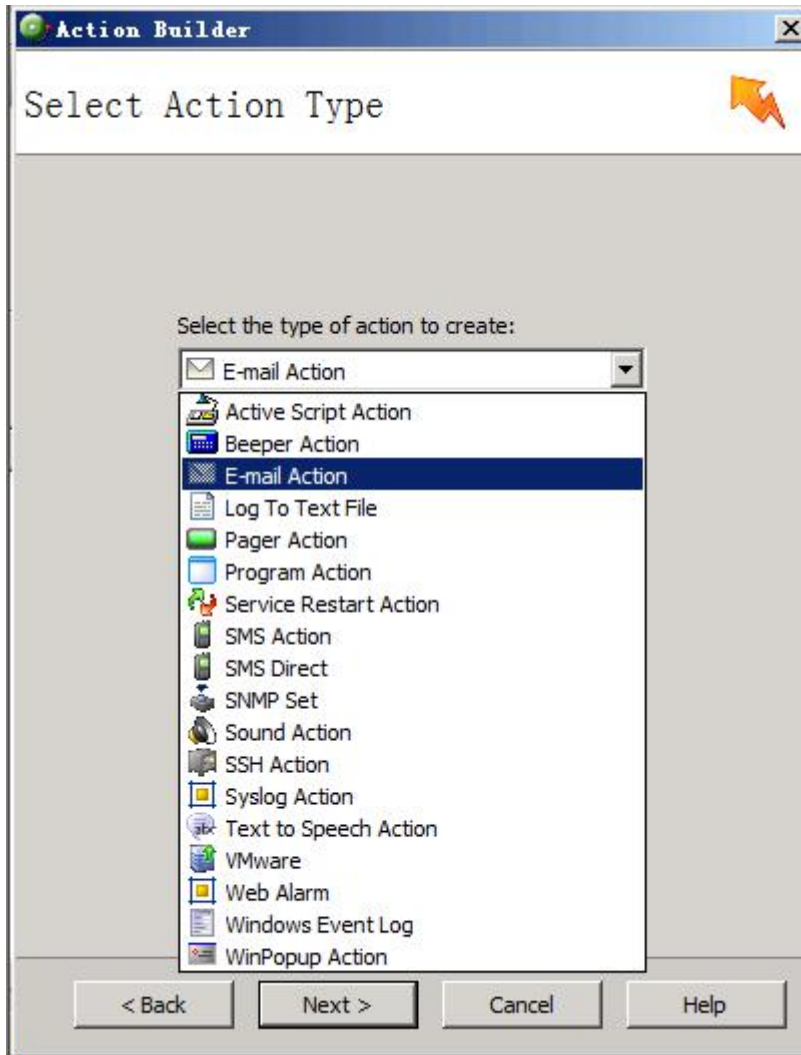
Action Builder

Select Action Type

Select the type of action to create:

E-mail Action

Active Script Action
Beeper Action
E-mail Action
Log To Text File
Pager Action
Program Action
Service Restart Action
SMS Action
SMS Direct
SNMP Set
Sound Action
SSH Action
Syslog Action
Text to Speech Action
VMware
Web Alarm
Windows Event Log
WinPopup Action

< Back
Next >
Cancel
Help